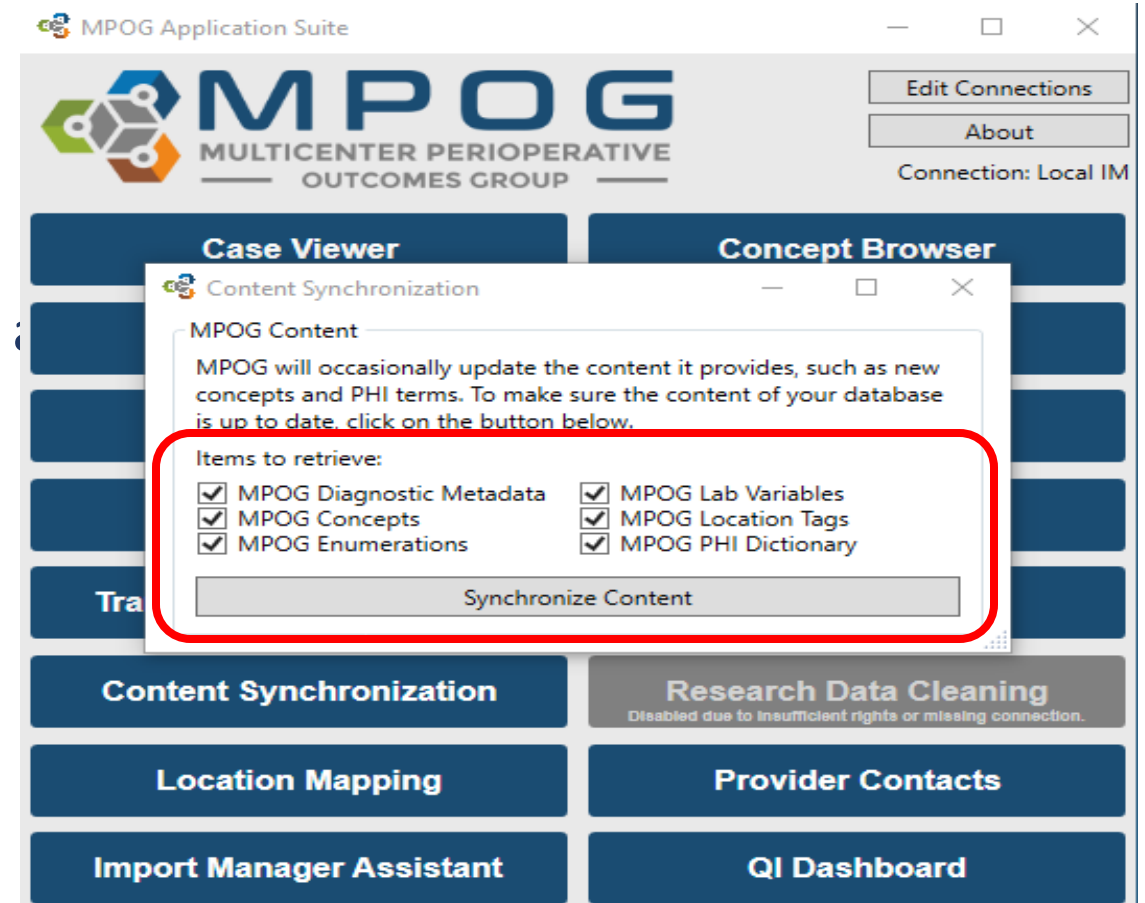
MPOG Application Suite

MPOG
MULTICENTER PERIOPERATIVE
OUTCOMES GROUP

Edit Connections
About
Connection: Local IM

Case Viewer
Concept Browser

Content Synchronization

MPOG Content
MPOG will occasionally update the content it provides, such as new concepts and PHI terms. To make sure the content of your database is up to date, click on the button below.

Items to retrieve:
MPOG Diagnostic Metadata
MPOG Concepts
MPOG Enumerations
MPOG Lab Variables
MPOG Location Tags
MPOG PHI Dictionary

Synchronize Content

Tra

Content Synchronization
Research Data Cleaning
Disabled due to insufficient rights or missing connection.
Location Mapping
Provider Contacts
Import Manager Assistant
QI Dashboard